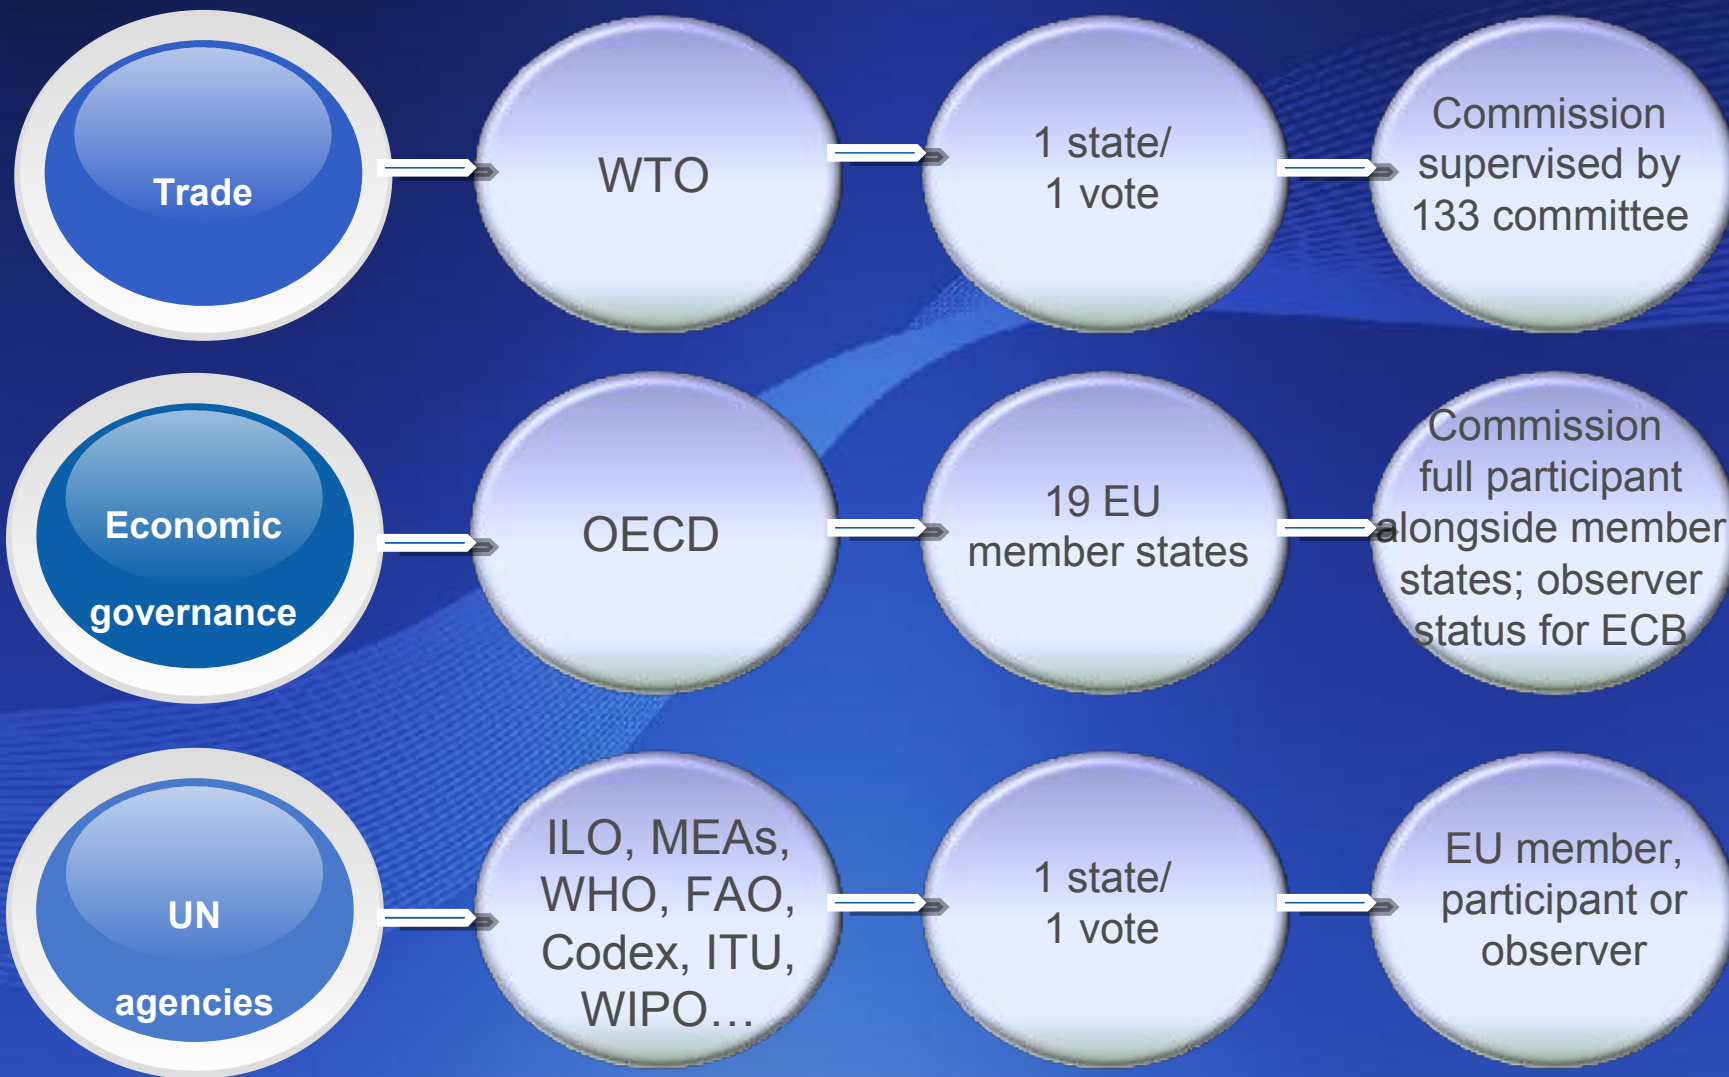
Trade

WTO

1 state/
1 vote

Commission supervised by 133 committee

Economic governance

OECD

19 EU member states

Commission full participant alongside member states; observer status for ECB

UN agencies

ILO, MEAs, WHO, FAO, Codex, ITU, WIPO…

1 state/
1 vote

EU member, participant or observer